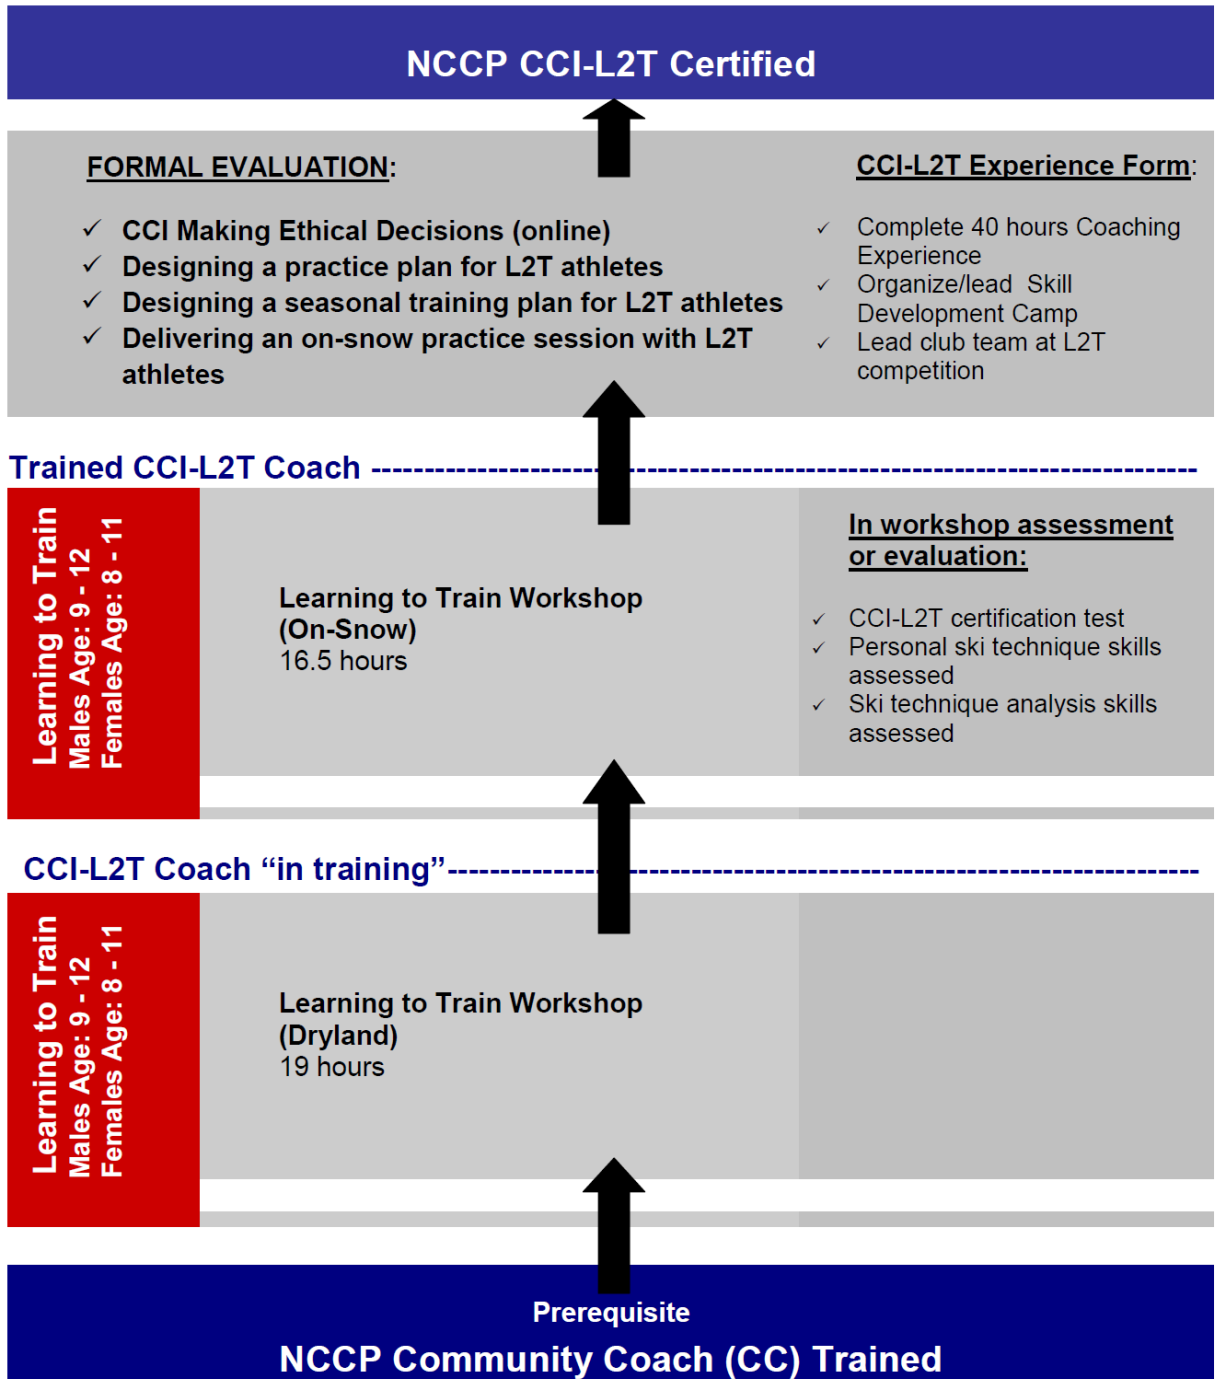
NCCP CCI-L2T Certified

FORMAL EVALUATION:

✓ CCI Making Ethical Decisions (online)
✓ Designing a practice plan for L2T athletes
✓ Designing a seasonal training plan for L2T athletes
✓ Delivering an on-snow practice session with L2T athletes

CCI-L2T Experience Form:

✓ Complete 40 hours Coaching Experience
✓ Organize/lead Skill Development Camp
✓ Lead club team at L2T competition

Trained CCI-L2T Coach

Learning to Train
Males Age: 9 - 12
Females Age: 8 - 11

Learning to Train Workshop (On-Snow)
16.5 hours

In workshop assessment or evaluation:

✓ CCI-L2T certification test
✓ Personal ski technique skills assessed
✓ Ski technique analysis skills assessed

CCI-L2T Coach “in training”

Learning to Train
Males Age: 9 - 12
Females Age: 8 - 11

Learning to Train Workshop (Dryland)
19 hours

Prerequisite
NCCP Community Coach (CC) Trained